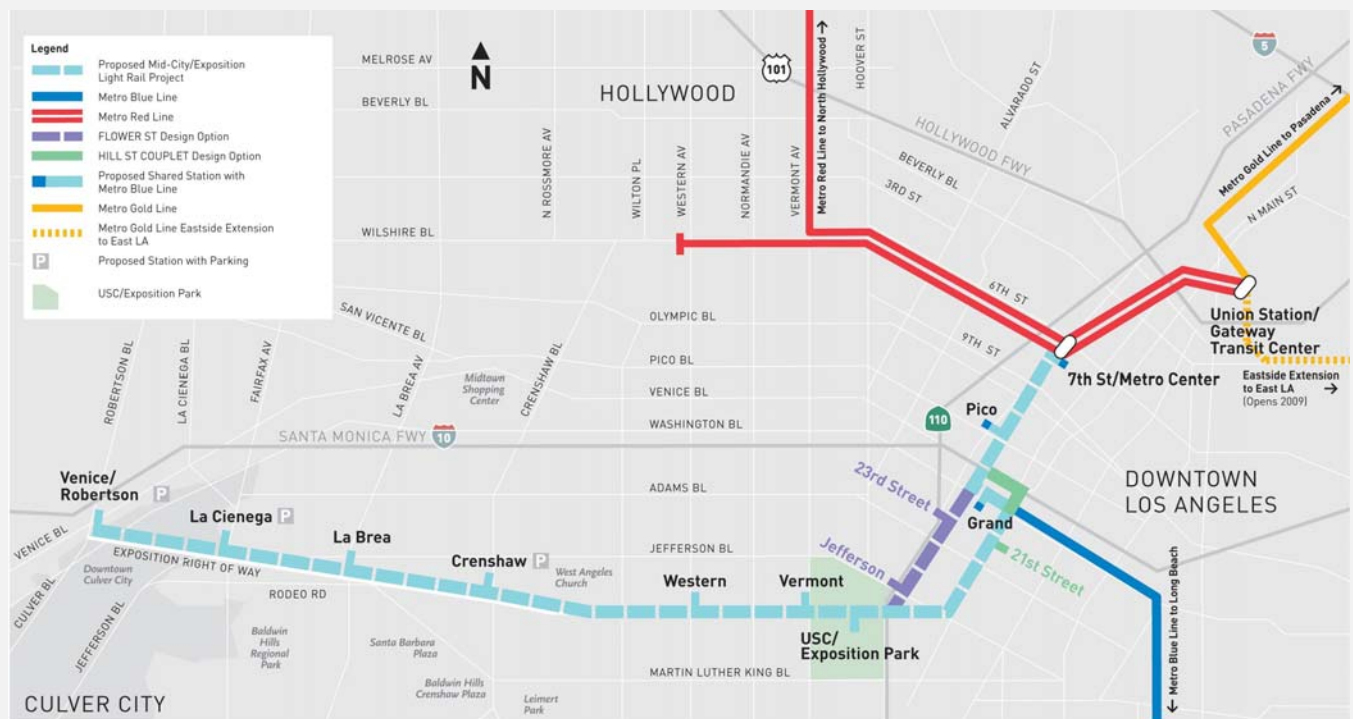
Legend
Proposed Mid-City/Exposition Light Rail Project
Metro Blue Line
Metro Red Line
FLOWER ST Design Option
HILL ST COUPLET Design Option
Proposed Shared Station with Metro Blue Line
Metro Gold Line
Metro Gold Line Eastside Extension to East LA
P Proposed Station with Parking
USC/Exposition Park

N

MELROSE AV
BEVERLY BL
HOLLYWOOD
101
Metro Red Line to North Hollywood →
HOOVER ST
5
PASADENA FWY
ALVARADO ST
HOLLYWOOD FWY
BEVERLY BL
3RD ST
Metro Gold Line to Pasadena →
N MAIN ST
N ROSSMORE AV
WILTON PL
WESTERN AV
NORMANDIE AV
VERMONT AV
WILSHIRE BL
6TH ST
Union Station/ Gateway Transit Center
SAN VICENTE BL
OLYMPIC BL
9TH ST
7th St/Metro Center
Eastside Extension to East LA (Opens 2009) →
ROBERTSON BL
LA CIENEGA BL
FAIRFAX AV
LA BREA AV
Midtown Shopping Center
CRENSHAW BL
PICO BL
VENICE BL
WASHINGTON BL
110
Pico
SANTA MONICA FWY
10
DOWNTOWN LOS ANGELES
Venice/ Robertson
P
ADAMS BL
23rd Street
La Cienega
P
Grand
La Brea
VENICE BL
EXPOSITION RIGHT OF WAY
Crenshaw
P
JEFFERSON BL
Jefferson
21st Street
West Angeles Church
Downtown Culver City
CULVER BL
RODEO RD
Western
Vermont
JEFFERSON BL
Baldwin Hills Regional Park
Santa Barbara Plaza
USC/ Exposition Park
← Metro Blue Line to Long Beach
MARTIN LUTHER KING BL
Baldwin Hills Crenshaw Plaza
Leimert Park
CULVER CITY